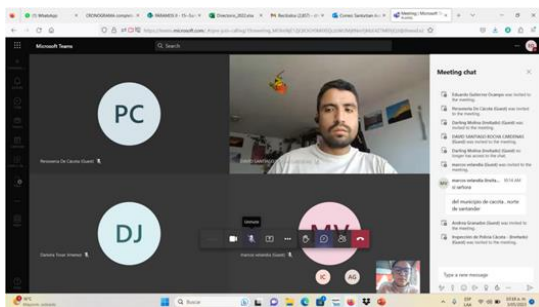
WhatsApp
CRONOGRAMA
Directorio
Meeting | Microsoft Teams

https://teams.microsoft.com/

Microsoft Teams

Search

PC

Personería De Cácota (Guest)

DJ

Daniela Tovar Jiménez

MV

marco orlando (Guest)

Meeting chat

Eduardo Gutiérrez Ocampo was invited to the meeting.

Personería De Cácota (Guest) was invited to the meeting.

Darling Molina (Invitado) (Guest) was invited to the meeting.

DAVID SANTIAGO ROCHA CARDENAS (Guest) was invited to the meeting.

Darling Molina (Invitado) (Guest) no longer has access to the chat.

marco orlando (Guest) was invited to the meeting.

MV

marco orlando (Invitado)

si señora

del municipio de cacota . norte de santander

Andrea Granados (Guest) was invited to the meeting.

Inspección de Policía Cácota - (Invitado) (Guest) was invited to the meeting.

Type a new message

IC

AG

Buscar